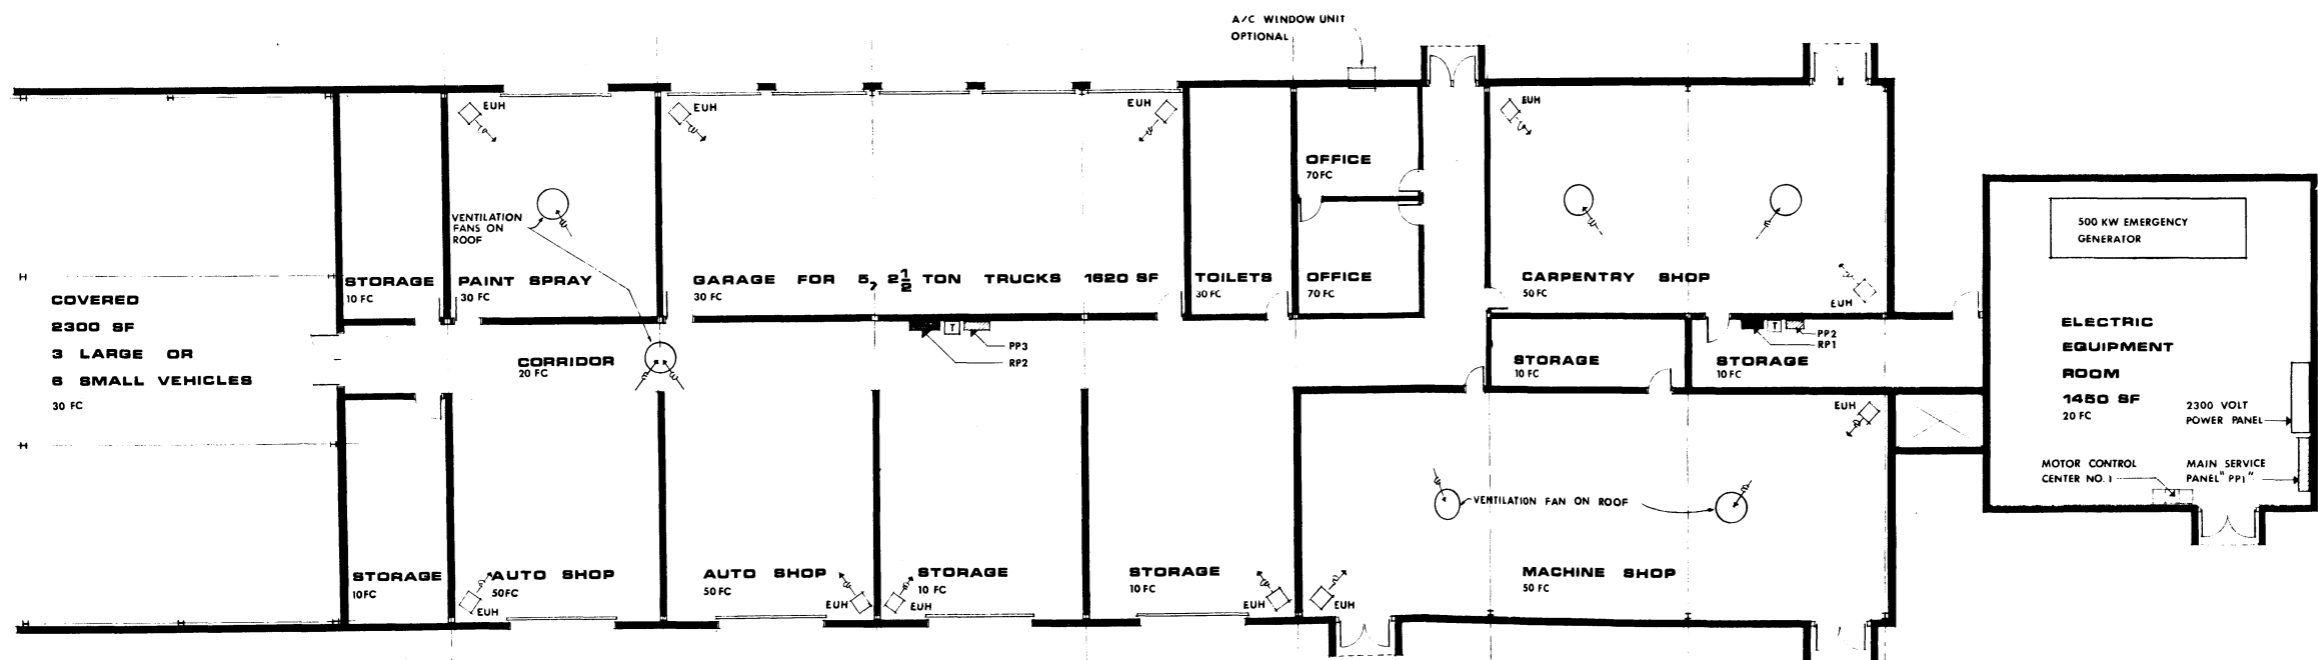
A/C WINDOW UNIT
OPTIONAL

EUH
EUH
EUH
EUH

OFFICE
70 FC

VENTILATION FANS ON ROOF

500 KW EMERGENCY GENERATOR

STORAGE
10 FC

PAINT SPRAY
30 FC

GARAGE FOR 5, $2\frac{1}{2}$ TON TRUCKS 1620 SF
30 FC

TOILETS
30 FC

OFFICE
70 FC

CARPENTRY SHOP
50 FC

EUH

COVERED
2300 SF
3 LARGE OR
6 SMALL VEHICLES
30 FC

T
PP3
RP2

T
PP2
RP1

CORRIDOR
20 FC

STORAGE
10 FC

STORAGE
10 FC

ELECTRIC
EQUIPMENT
ROOM
1450 SF
20 FC

2300 VOLT
POWER PANEL

EUH

MOTOR CONTROL
CENTER NO. 1

MAIN SERVICE
PANEL "PP1"

VENTILATION FAN ON ROOF

STORAGE
10 FC

AUTO SHOP
50 FC
EUH

AUTO SHOP
50 FC

EUH

STORAGE
10 FC
EUH

STORAGE
10 FC

EUH

EUH

MACHINE SHOP
50 FC